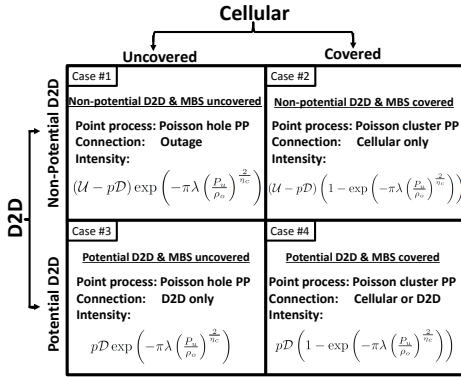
Cellular

Uncovered

Covered

D2D

Non-Potential D2D

Potential D2D

Case #1

Non-potential D2D & MBS uncovered

Point process: Poisson hole PP
Connection: Outage
Intensity:

$(\mathcal{U}-p\mathcal{D})\exp\left(-\pi\lambda\left(\frac{P_u}{\rho_o}\right)^{\frac{2}{\eta_c}}\right)$

Case #2

Non-potential D2D & MBS covered

Point process: Poisson cluster PP
Connection: Cellular only
Intensity:

$(\mathcal{U}-p\mathcal{D})\left(1-\exp\left(-\pi\lambda\left(\frac{P_u}{\rho_o}\right)^{\frac{2}{\eta_c}}\right)\right)$

Case #3

Potential D2D & MBS uncovered

Point process: Poisson hole PP
Connection: D2D only
Intensity:

$p\mathcal{D}\exp\left(-\pi\lambda\left(\frac{P_u}{\rho_o}\right)^{\frac{2}{\eta_c}}\right)$

Case #4

Potential D2D & MBS covered

Point process: Poisson cluster PP
Connection: Cellular or D2D
Intensity:

$p\mathcal{D}\left(1-\exp\left(-\pi\lambda\left(\frac{P_u}{\rho_o}\right)^{\frac{2}{\eta_c}}\right)\right)$